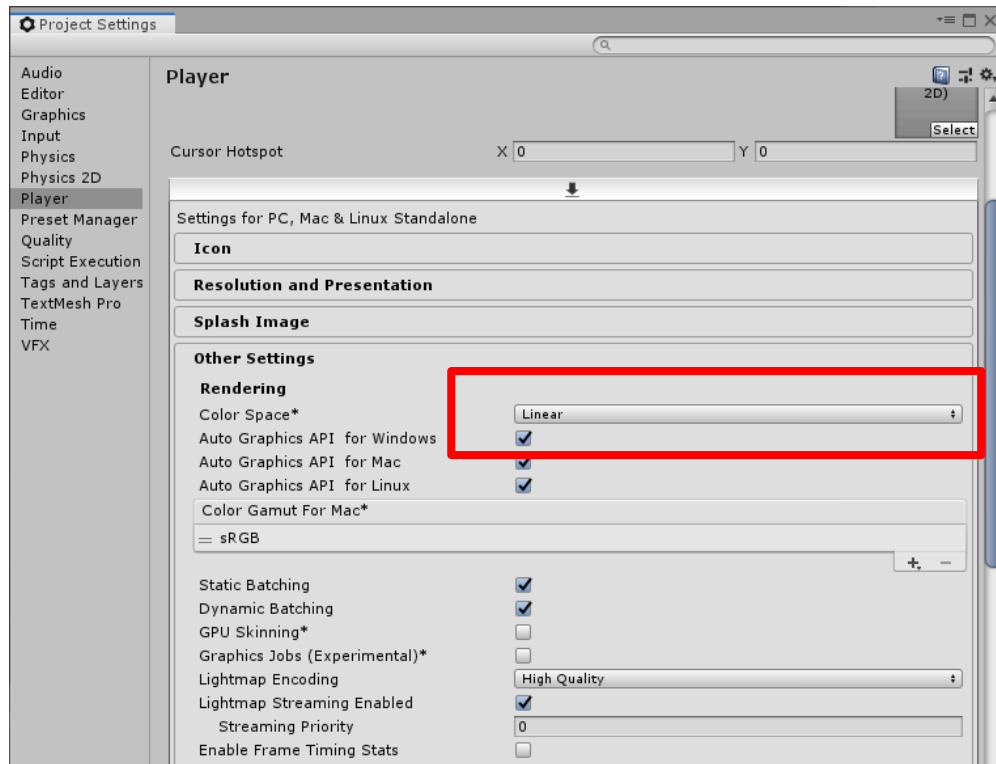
Project Settings

Audio
Editor
Graphics
Input
Physics
Physics 2D
Player
Preset Manager
Quality
Script Execution
Tags and Layers
TextMesh Pro
Time
VFX

Player

2D)
Select

Cursor Hotspot X 0 Y 0

Settings for PC, Mac & Linux Standalone

Icon

Resolution and Presentation

Splash Image

Other Settings

Rendering

Color Space* Linear

Auto Graphics API for Windows

Auto Graphics API for Mac

Auto Graphics API for Linux

Color Gamut For Mac*

sRGB

+ −

Static Batching

Dynamic Batching

GPU Skinning*

Graphics Jobs (Experimental)*

Lightmap Encoding High Quality

Lightmap Streaming Enabled

Streaming Priority 0

Enable Frame Timing Stats